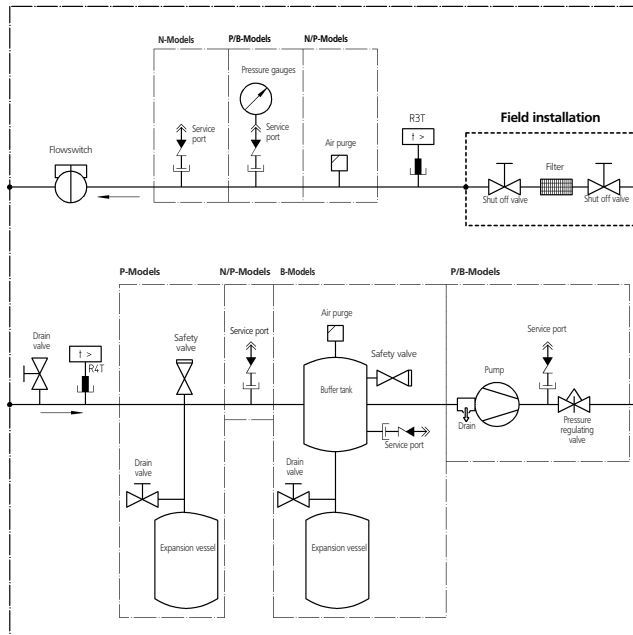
N-Models
P/B-Models
N/P-Models
Pressure gauges
Service port
Service port
Air purge
R3T
t >
Field installation
Flowswitch
Filter
Shut off valve
Shut off valve

P-Models
N/P-Models
B-Models
P/B-Models
Drain valve
t >
R4T
Safety valve
Service port
Air purge
Safety valve
Buffer tank
Service port
Pump
Drain
Service port
Pressure regulating valve
Drain valve
Drain valve
Expansion vessel
Expansion vessel